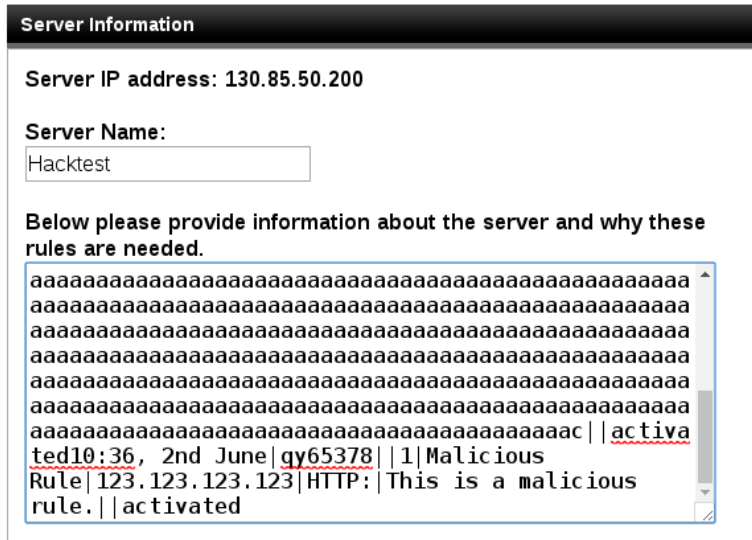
Server Information

Server IP address: 130.85.50.200

Server Name:

Hacktest

Below please provide information about the server and why these rules are needed.

aaaaaaaaaaaaaaaaaaaaaaaaaaaaaaaaaaaaaaaaaaaaaaa
aaaaaaaaaaaaaaaaaaaaaaaaaaaaaaaaaaaaaaaaaaaaaaa
aaaaaaaaaaaaaaaaaaaaaaaaaaaaaaaaaaaaaaaaaaaaaaa
aaaaaaaaaaaaaaaaaaaaaaaaaaaaaaaaaaaaaaaaaaaaaaa
aaaaaaaaaaaaaaaaaaaaaaaaaaaaaaaaaaaaaaaaaaaaaaa
aaaaaaaaaaaaaaaaaaaaaaaaaaaaaaaaaaaaaaaaaaaaaaa
aaaaaaaaaaaaaaaaaaaaaaaaaaaaaaaaaaaaaaac||activated10:36, 2nd June|qy65378||1|Malicious Rule|123.123.123.123|HTTP:|This is a malicious rule.||activated